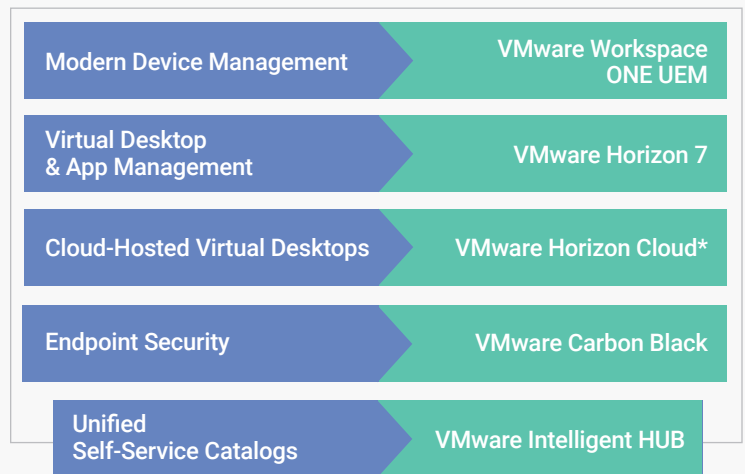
Modern Device Management
VMware Workspace ONE UEM

Virtual Desktop & App Management
VMware Horizon 7

Cloud-Hosted Virtual Desktops
VMware Horizon Cloud*

Endpoint Security
VMware Carbon Black

Unified Self-Service Catalogs
VMware Intelligent HUB